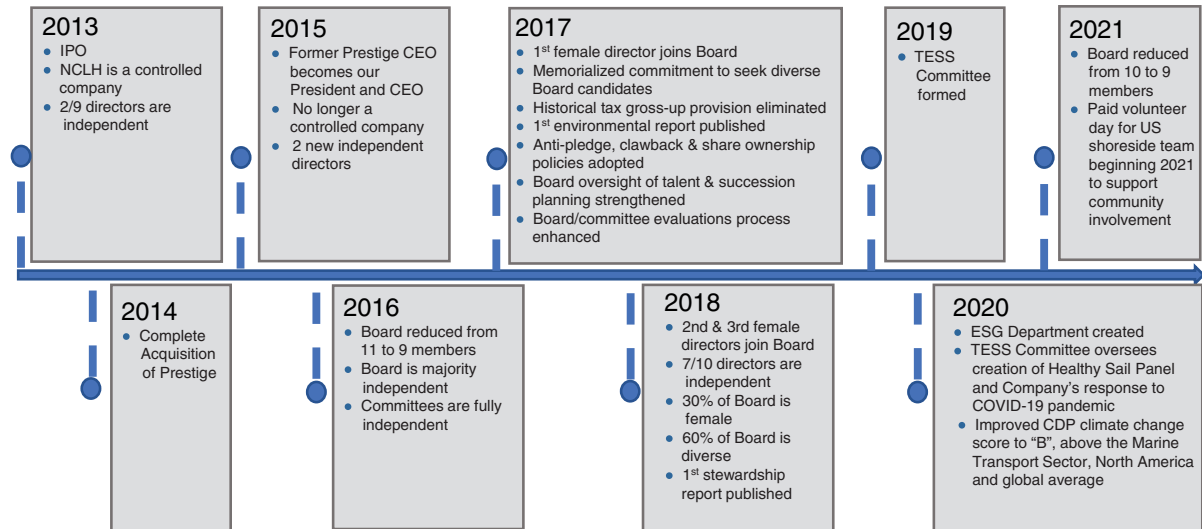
2013
- IPO
- NCLH is a controlled company
- 2/9 directors are independent

2015
- Former Prestige CEO becomes our President and CEO
- No longer a controlled company
- 2 new independent directors

2017
- 1$^{st}$ female director joins Board
- Memorialized commitment to seek diverse Board candidates
- Historical tax gross-up provision eliminated
- 1$^{st}$ environmental report published
- Anti-pledge, clawback & share ownership policies adopted
- Board oversight of talent & succession planning strengthened
- Board/committee evaluations process enhanced

2019
- TESS Committee formed

2021
- Board reduced from 10 to 9 members
- Paid volunteer day for US shoreside team beginning 2021 to support community involvement

2014
- Complete Acquisition of Prestige

2016
- Board reduced from 11 to 9 members
- Board is majority independent
- Committees are fully independent

2018
- 2nd & 3rd female directors join Board
- 7/10 directors are independent
- 30% of Board is female
- 60% of Board is diverse
- 1$^{st}$ stewardship report published

2020
- ESG Department created
- TESS Committee oversees creation of Healthy Sail Panel and Company's response to COVID-19 pandemic
- Improved CDP climate change score to "B", above the Marine Transport Sector, North America and global average